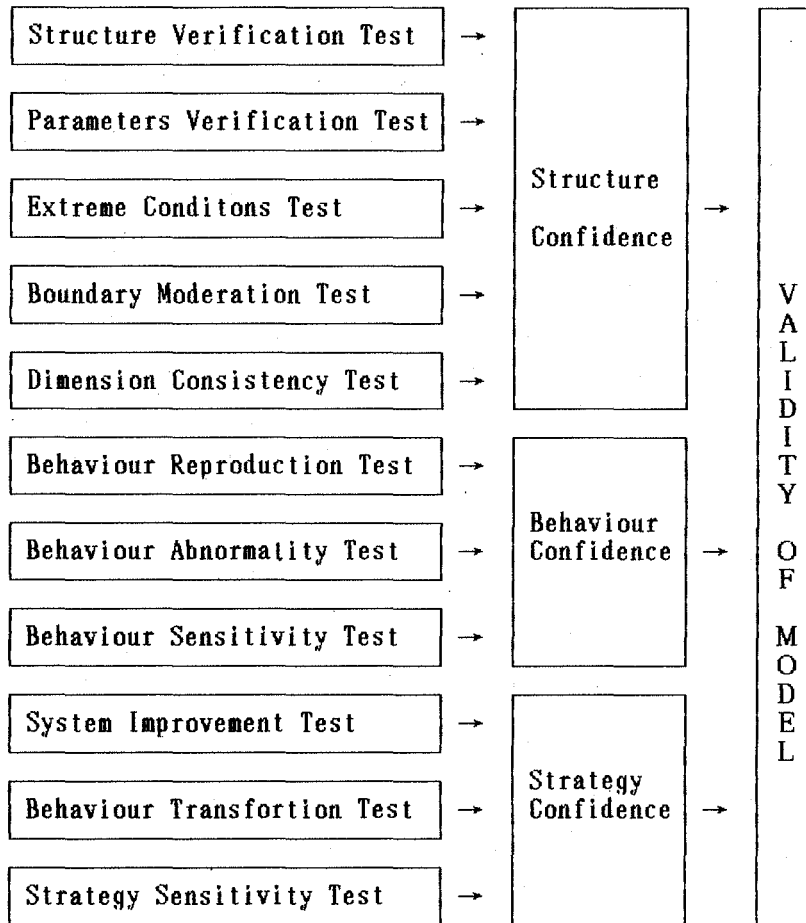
Structure Verification Test →

Parameters Verification Test →

Extreme Conditons Test →

Boundary Moderation Test →

Dimension Consistency Test →

Structure Confidence →

Behaviour Reproduction Test →

Behaviour Abnormatity Test →

Behaviour Sensitivity Test →

Behaviour Confidence →

System Improvement Test →

Behaviour Transfortion Test →

Strategy Sensitivity Test →

Strategy Confidence →

VALIDITY OF MODEL